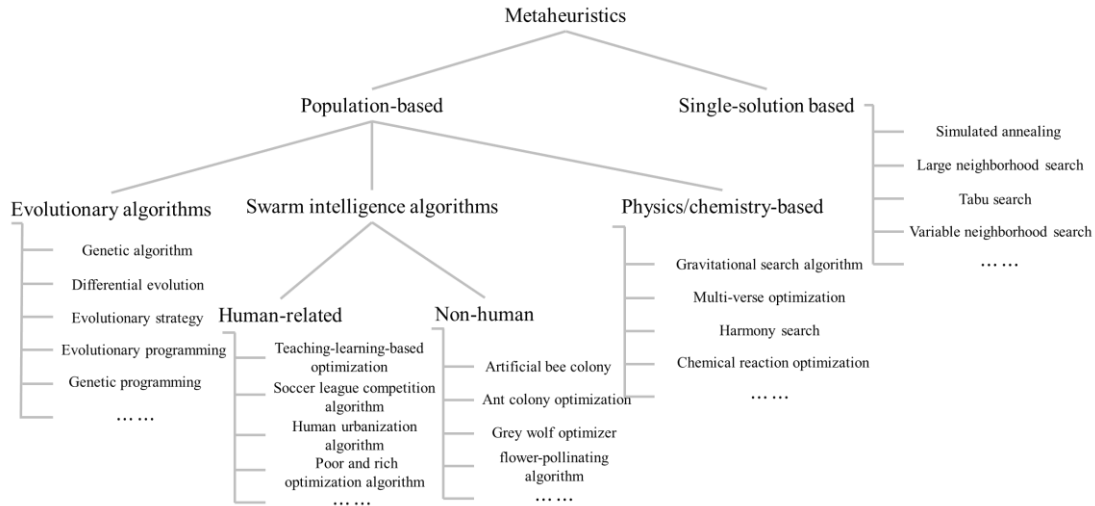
Metaheuristics

Population-based

Single-solution based

Simulated annealing

Large neighborhood search

Tabu search

Variable neighborhood search

……

Evolutionary algorithms

Genetic algorithm

Differential evolution

Evolutionary strategy

Evolutionary programming

Genetic programming

……

Swarm intelligence algorithms

Human-related

Teaching-learning-based optimization

Soccer league competition algorithm

Human urbanization algorithm

Poor and rich optimization algorithm

……

Non-human

Artificial bee colony

Ant colony optimization

Grey wolf optimizer

flower-pollinating algorithm

……

Physics/chemistry-based

Gravitational search algorithm

Multi-verse optimization

Harmony search

Chemical reaction optimization

……